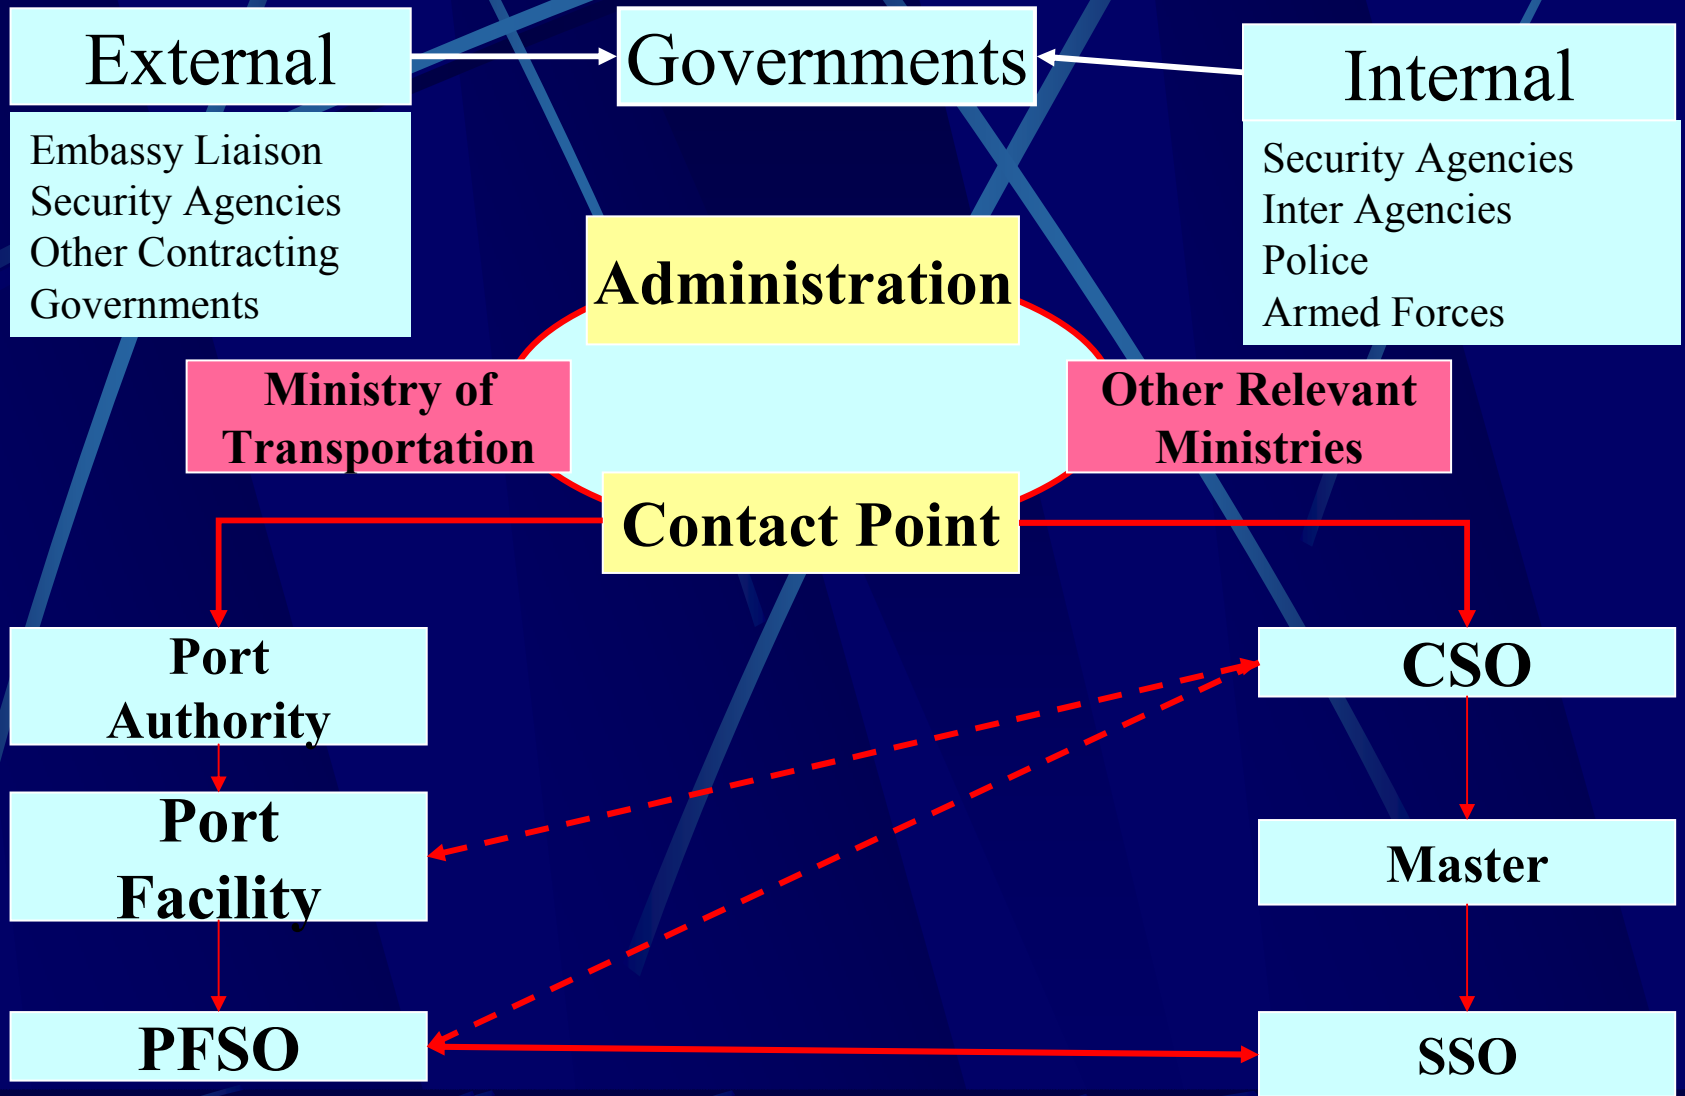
External

Embassy Liaison
Security Agencies
Other Contracting Governments

Governments

Internal

Security Agencies
Inter Agencies
Police
Armed Forces

Administration

Ministry of Transportation

Other Relevant Ministries

Contact Point

Port Authority

Port Facility

PFSO

CSO

Master

SSO